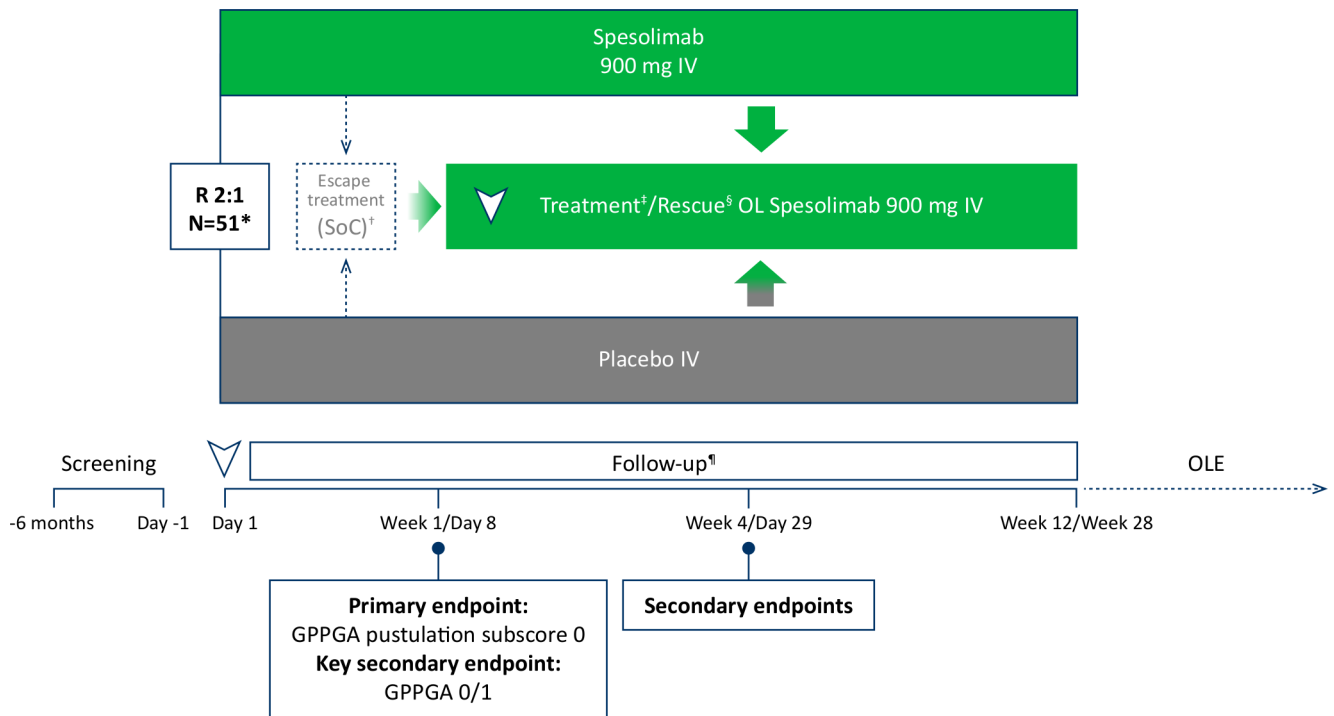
Spesolimab
900 mg IV

R 2:1
N=51*

Escape treatment (SoC)$^{\dagger}$

Treatment$^{\ddagger}$/Rescue$^{\S}$ OL Spesolimab 900 mg IV

Placebo IV

Screening

Follow-up$^{\P}$

OLE

-6 months

Day -1

Day 1

Week 1/Day 8

Week 4/Day 29

Week 12/Week 28

**Primary endpoint:**
GPPGA pustulation subscore 0
**Key secondary endpoint:**
GPPGA 0/1

**Secondary endpoints**